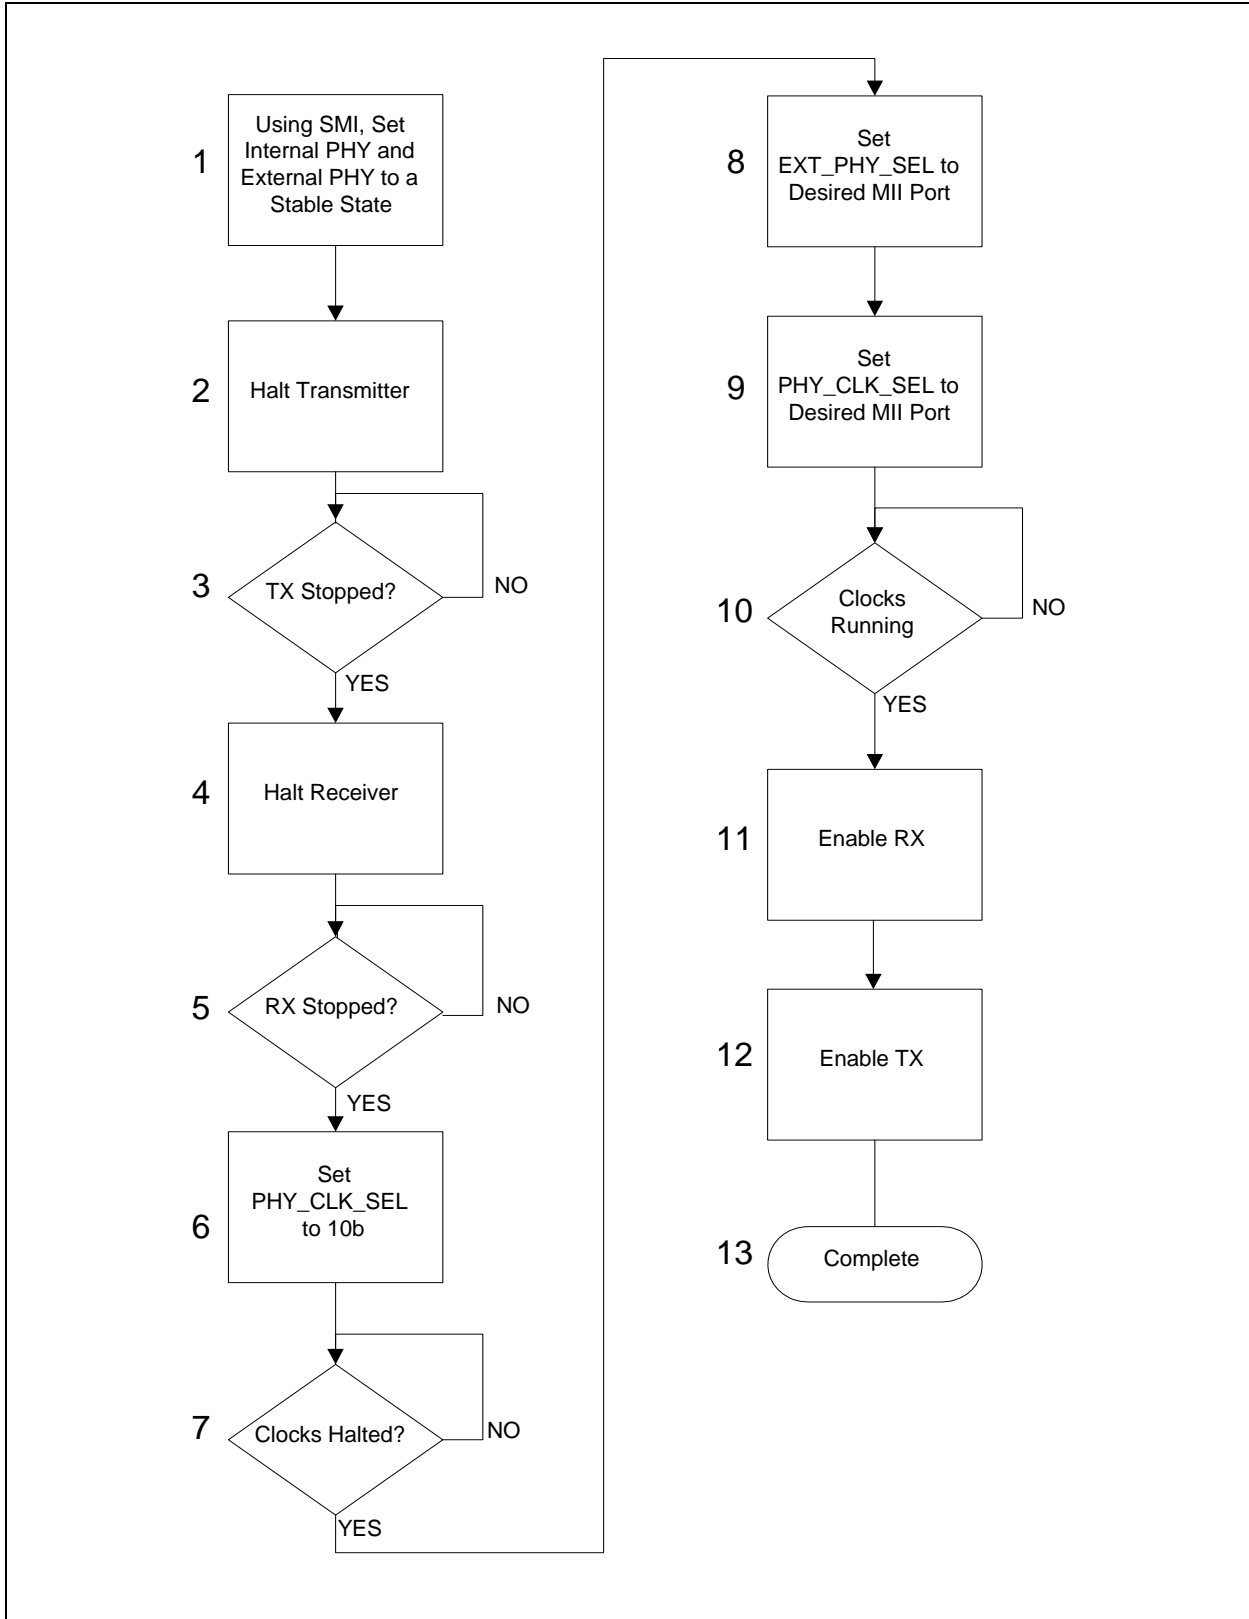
1 Using SMI, Set Internal PHY and External PHY to a Stable State

2 Halt Transmitter

3 TX Stopped?

NO

YES

4 Halt Receiver

5 RX Stopped?

NO

YES

6 Set PHY_CLK_SEL to 10b

7 Clocks Halted?

NO

YES

8 Set EXT_PHY_SEL to Desired MII Port

9 Set PHY_CLK_SEL to Desired MII Port

10 Clocks Running

NO

YES

11 Enable RX

12 Enable TX

13 Complete